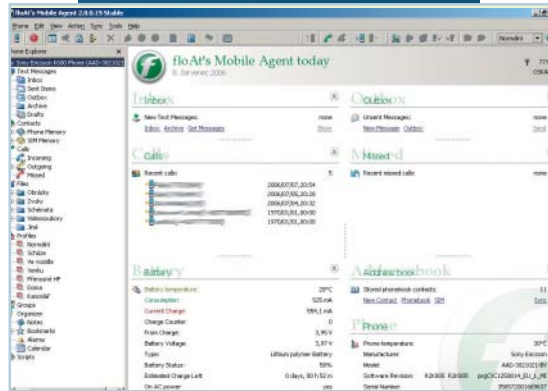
floAt's Mobile Agent 2.6.6.15 Stable

File Edit View Artist Sync Tools Help

Normální

Phone Explorer

Sony Ericsson K600 Phone (AAD-3021021-BV)
Text Messages
Inbox
Sent Items
Outbox
Archive
Drafts
Contacts
Phone Memory
SIM Memory
Calls
Incoming
Outgoing
Missed
Files
Obrázky
Zvuky
Schémata
Videosoubory
Jiné
Profiles
Normální
Schůze
Ve vozidle
Venku
Přenosné HF
Doma
Kancelář
Groups
Organizer
Notes
Bookmarks
Alarms
Calendar
Scripts

floAt's Mobile Agent today
8. červenec 2006

Inbox
New Text Messages: none
Inbox Archive Get Messages Show

Outbox
Unsent Messages: none
New Message Outbox

Calls 5
Recent calls
2006/07/07, 20:54
2006/07/05, 20:29
2006/07/04, 20:32
1970/01/01, 00:00
1970/01/01, 00:00

Missed
Recent missed calls none

Battery
Battery temperature: 28°C
Consumption: 525 mA
Current Charge: 584,1 mA
Charge Counter: 0
From Charge: 3,90 V
Battery Voltage 3,97 V
Type: Lithium polymer Battery
Battery Status: 50%
Estimated Charge Left 0 days, 00:52 m
On AC power yes

Addressbook
Stored phonebook contacts: 11
New Contact Phonebook SIM

Phone
Phone temperature: 30°C
Manufacturer Sony Ericsson
Model AAD-3021021-BV
Software Revision R2A008 R2A008 prgCXC1250014_EU_1_MM
Serial Number 35657200166963